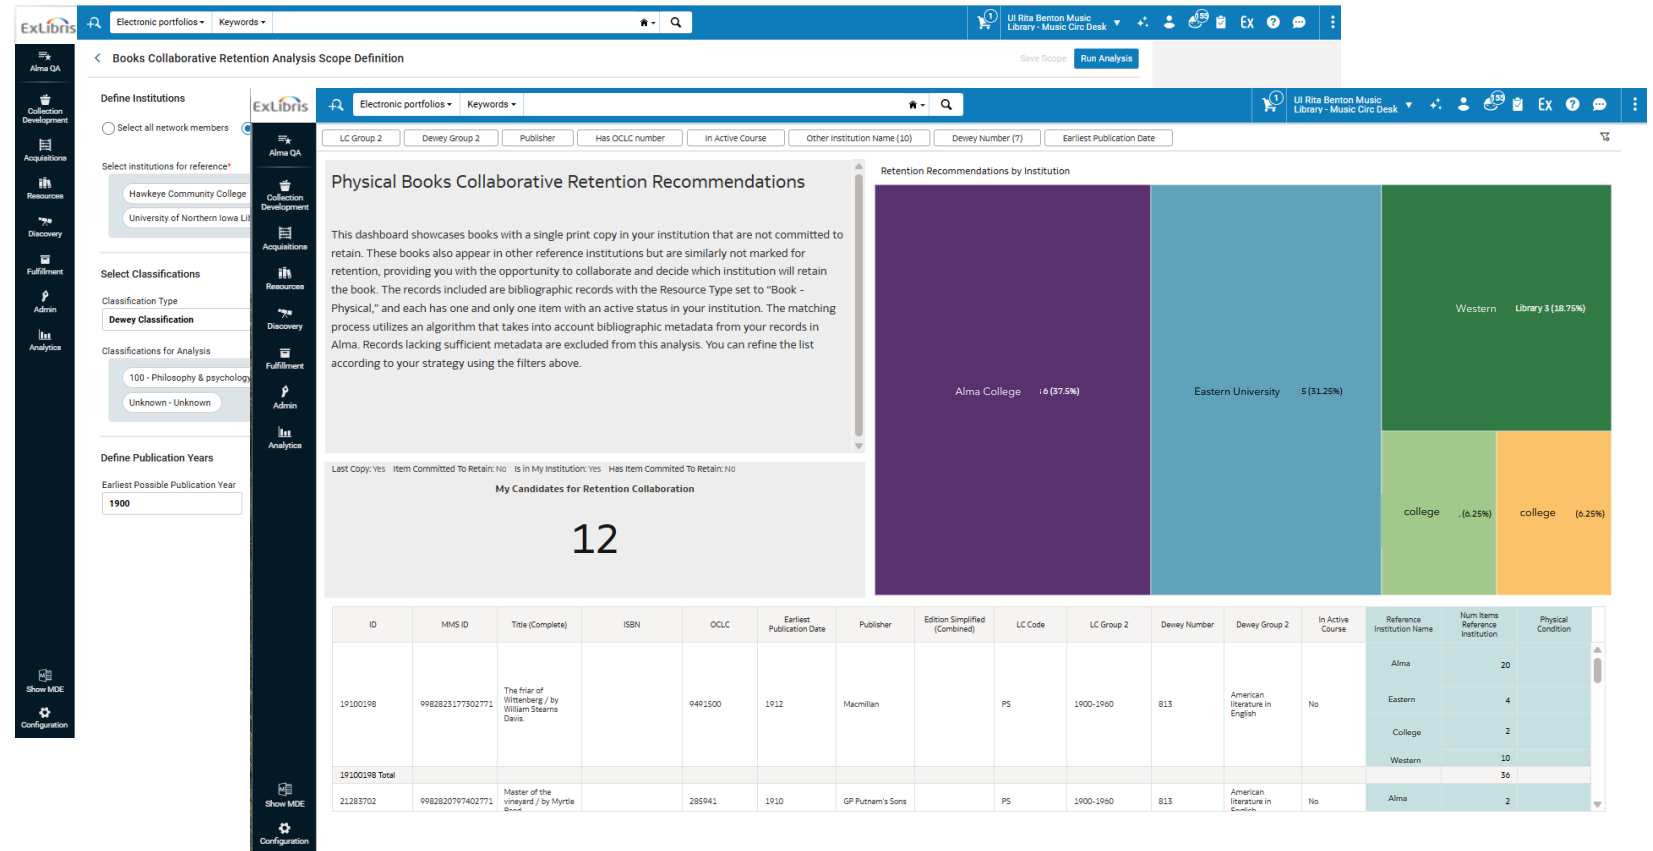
ExLibris

Electronic portfolios ▾ Keywords ▾

UI Rita Benton Music Library - Music Circ Desk

Alma QA
Collection Development
Acquisitions
Resources
Discovery
Fulfillment
Admin
Analytics
Show MDE
Configuration

Books Collaborative Retention Analysis Scope Definition

Save Scope Run Analysis

Define Institutions

Select all network members

Select institutions for reference*

Hawkeye Community College
University of Northern Iowa Li

Select Classifications

Classification Type
Dewey Classification

Classifications for Analysis

100 - Philosophy & psychology
Unknown - Unknown

Define Publication Years

Earliest Possible Publication Year
1900

ExLibris

Electronic portfolios ▾ Keywords ▾

UI Rita Benton Music Library - Music Circ Desk

Alma QA
Collection Development
Acquisitions
Resources
Discovery
Fulfillment
Admin
Analytics
Show MDE
Configuration

LC Group 2 | Dewey Group 2 | Publisher | Has OCLC number | In Active Course | Other Institution Name (10) | Dewey Number (7) | Earliest Publication Date

Physical Books Collaborative Retention Recommendations

This dashboard showcases books with a single print copy in your institution that are not committed to retain. These books also appear in other reference institutions but are similarly not marked for retention, providing you with the opportunity to collaborate and decide which institution will retain the book. The records included are bibliographic records with the Resource Type set to "Book - Physical," and each has one and only one item with an active status in your institution. The matching process utilizes an algorithm that takes into account bibliographic metadata from your records in Alma. Records lacking sufficient metadata are excluded from this analysis. You can refine the list according to your strategy using the filters above.

Last Copy: Yes Item Committed To Retain: No Is in My Institution: Yes Has Item Commited To Retain: No

My Candidates for Retention Collaboration

12

Retention Recommendations by Institution

Alma College 6 (37.5%)
Eastern University 5 (31.25%)
Western Library 3 (18.75%)
college (6.25%)
college (6.25%)

| ID | MMS ID | Title (Complete) | ISBN | OCLC | Earliest Publication Date | Publisher | Edition Simplified (Combined) | LC Code | LC Group 2 | Dewey Number | Dewey Group 2 | In Active Course | Reference Institution Name | Num Items Reference Institution | Physical Condition |
|---|---|---|---|---|---|---|---|---|---|---|---|---|---|---|---|
| 19100198 | 9982823177302771 | The friar of Wittenberg / by William Stearns Davis. | | 9491500 | 1912 | Macmillan | | PS | 1900-1960 | 813 | American literature in English | No | Alma | 20 | |
| | | | | | | | | | | | | | Eastern | 4 | |
| | | | | | | | | | | | | | College | 2 | |
| | | | | | | | | | | | | | Western | 10 | |
| 19100198 Total | | | | | | | | | | | | | | 36 | |
| 21283702 | 9982820797402771 | Master of the vineyard / by Myrtle | | 285941 | 1910 | GP Putnam's Sons | | PS | 1900-1960 | 813 | American literature in | No | Alma | 2 | |